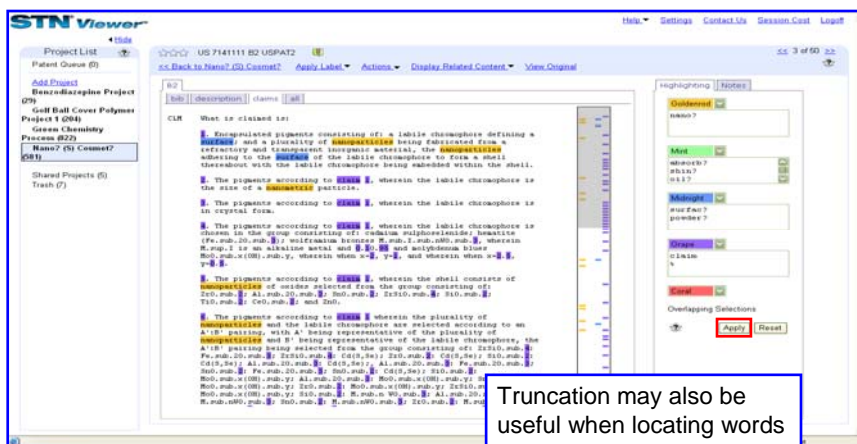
STN Viewer

Help ▾ Settings Contact Us Session Cost Logoff

◂ Hide

Project List

Patent Queue (0)

Add Project

Benzodiazepine Project (29)

Golf Ball Cover Polymer Project 1 (204)

Green Chemistry Process (822)

Nano? (S) Cosmet? (581)

Shared Projects (5)

Trash (7)

US 7141111 B2 USPAT2

<< Back to Nano? (S) Cosmet? Apply Label ▾ Actions ▾ Display Related Content ▾ View Original

<< 3 of 50 >>

B2

bib description claims all

CLM What is claimed is:

1. Encapsulated pigments consisting of: a labile chromophore defining a surface; and a plurality of nanoparticles being fabricated from a refractory and transparent inorganic material, the nanoparticles adhering to the surface of the labile chromophore to form a shell thereabout with the labile chromophore being embedded within the shell.

2. The pigments according to claim 1, wherein the labile chromophore is the size of a nanometric particle.

3. The pigments according to claim 1, wherein the labile chromophore is in crystal form.

4. The pigments according to claim 1, wherein the labile chromophore is chosen in the group consisting of: cadmium sulphoselenide; hematite (Fe.sub.2O.sub.3); wolframium bronzes M.sub.I.sub.nW0.sub.3, wherein M.sub.I is an alkaline metal and 0.20.95 and molybdenum blues MoO.sub.x(OH).sub.y, wherein where x=2, y=2, and wherein where x=1.5, y=0.5.

5. The pigments according to claim 1, wherein the shell consists of nanoparticles of oxides selected from the group consisting of: ZrO.sub.2; Al.sub.2O.sub.3; SnO.sub.2; ZrSiO.sub.4; SiO.sub.2; TiO.sub.2; CeO.sub.2; and ZnO.

6. The pigments according to claim 1 wherein the plurality of nanoparticles and the labile chromophore are selected according to an A':B' pairing, with A' being representative of the plurality of nanoparticles and B' being representative of the labile chromophore, the A':B' pairing being selected from the group consisting of: ZrSiO.sub.4: Fe.sub.2O.sub.3; ZrSiO.sub.4: Cd(S,Se); ZrO.sub.2: Cd(S,Se); SiO.sub.2: Cd(S,Se); Al.sub.2O.sub.3: Cd(S,Se); Al.sub.2O.sub.3: Fe.sub.2O.sub.3; SnO.sub.2: Fe.sub.2O.sub.3; SnO.sub.2: Cd(S,Se); SiO.sub.2: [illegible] MoO.sub.x(OH).sub.y; Al.sub.2O.sub.3: MoO.sub.x(OH).sub.y; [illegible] MoO.sub.x(OH).sub.y; ZrO.sub.2: MoO.sub.x(OH).sub.y; ZrSiO.sub.4: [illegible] MoO.sub.x(OH).sub.y; SiO.sub.2: M.sub.n WO.sub.3; Al.sub.2O.sub.3: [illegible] M.sub.nWO.sub.3; SnO.sub.2: M.sub.nWO.sub.3; ZrO.sub.2: M.sub.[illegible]

Highlighting Notes

Goldenrod
nano?

Mint
absorb?
shin?
oil?

Midnight
surfac?
powder?

Grape
claim
%

Coral

Overlapping Selections

Apply Reset

Truncation may also be useful when locating words